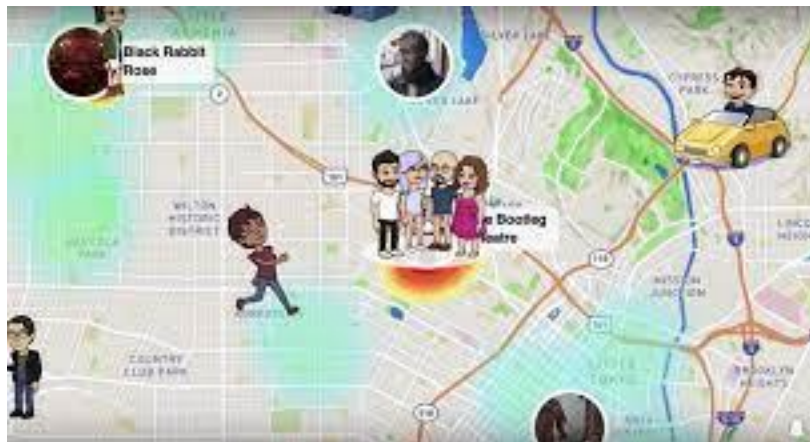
Black Rabbit Rose

LITTLE ARMENIA

SILVER LAKE

CYPRESS PARK

WILTON HISTORIC DISTRICT

e Bootleg eatre

LINCOLN HEIGHTS

COUNTRY CLUB PARK

LITTLE TOKYO

BOYLE HEIGHTS

LAFAYETTE PARK

KOREATOWN

MISSION JUNCTION

BROOKLYN HEIGHTS